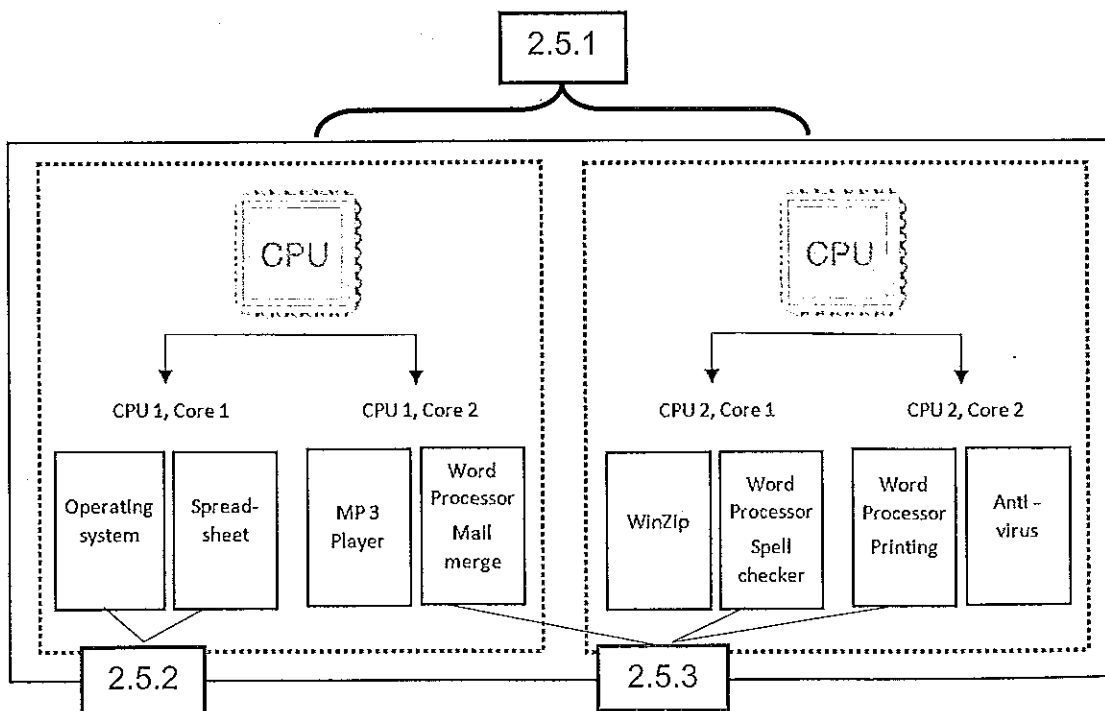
2.5.1

CPU

CPU 1, Core 1

CPU 1, Core 2

Operating system

Spread-sheet

MP 3 Player

Word Processor Mail merge

CPU

CPU 2, Core 1

CPU 2, Core 2

WinZip

Word Processor Spell checker

Word Processor Printing

Anti - virus

2.5.2

2.5.3